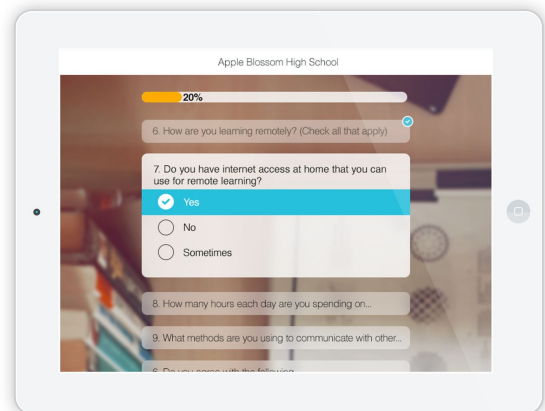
Apple Blossom High School

20%

6. How are you learning remotely? (Check all that apply)

7. Do you have internet access at home that you can use for remote learning?

Yes

No

Sometimes

8. How many hours each day are you spending on...

9. What methods are you using to communicate with other...

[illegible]